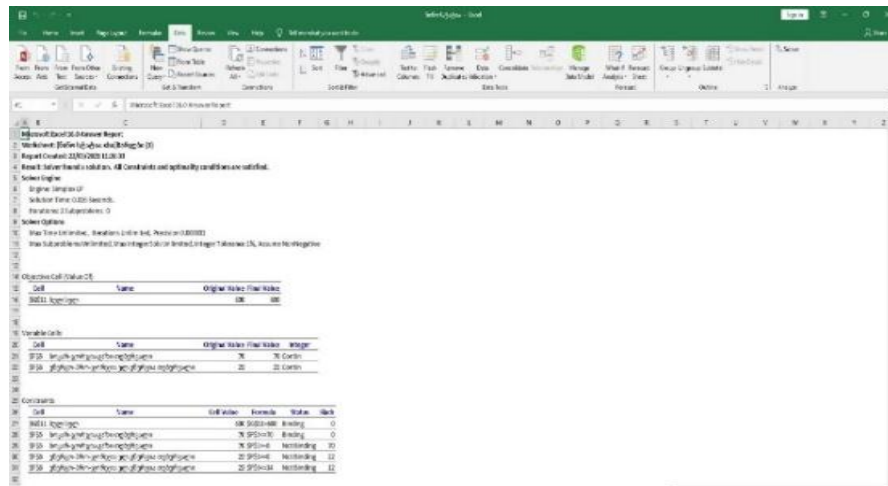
Microsoft Excel 16.0 Answer Report
Worksheet: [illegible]
Report Created: 22/03/2023 11:26:30
Result: Solver found a solution. All Constraints and optimality conditions are satisfied.
Solver Engine
Engine: Simplex LP
Solution Time: 0.016 Seconds.
Iterations: 2 Subproblems: 0
Solver Options
Max Time Unlimited, Iterations Unlimited, Precision 0.000001
Max Subproblems Unlimited, Max Integer Solutions Unlimited, Integer Tolerance 1%, Assume NonNegative

Objective Cell (Value Of)

| Cell | Name | Original Value | Final Value |
|---|---|---|---|
| $B$11 | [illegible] | 100 | 100 |

Variable Cells

| Cell | Name | Original Value | Final Value | Integer |
|---|---|---|---|---|
| $F$16 | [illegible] | 75 | 75 | Contin |
| $F$16 | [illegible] | 25 | 25 | Contin |

Constraints

| Cell | Name | Cell Value | Formula | Status | Slack |
|---|---|---|---|---|---|
| $B$11 | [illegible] | 100 | $B$11<=100 | Binding | 0 |
| $F$16 | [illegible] | 75 | $F$16>=75 | Binding | 0 |
| $F$16 | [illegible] | 75 | $F$16>=5 | Not Binding | 70 |
| $F$16 | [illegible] | 25 | $F$16>=13 | Not Binding | 12 |
| $F$16 | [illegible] | 25 | $F$16<=34 | Not Binding | 12 |